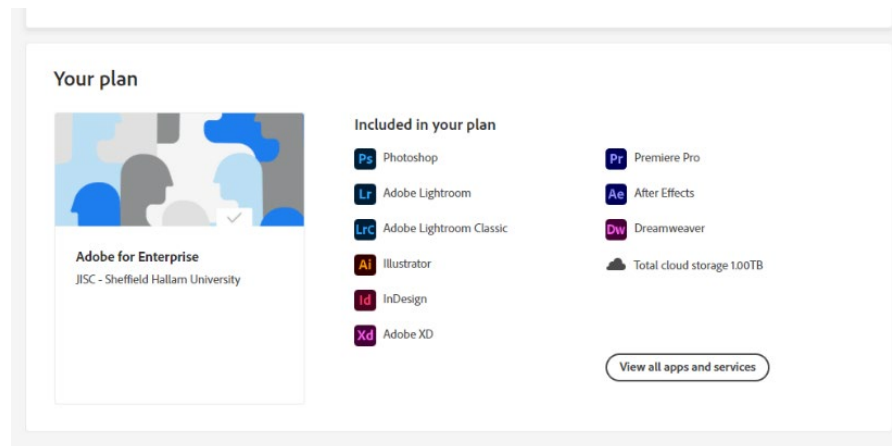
Your plan

Adobe for Enterprise
JISC - Sheffield Hallam University

Included in your plan

Ps Photoshop
Lr Adobe Lightroom
LrC Adobe Lightroom Classic
Ai Illustrator
Id InDesign
Xd Adobe XD

Pr Premiere Pro
Ae After Effects
Dw Dreamweaver
Total cloud storage 1.00TB

View all apps and services